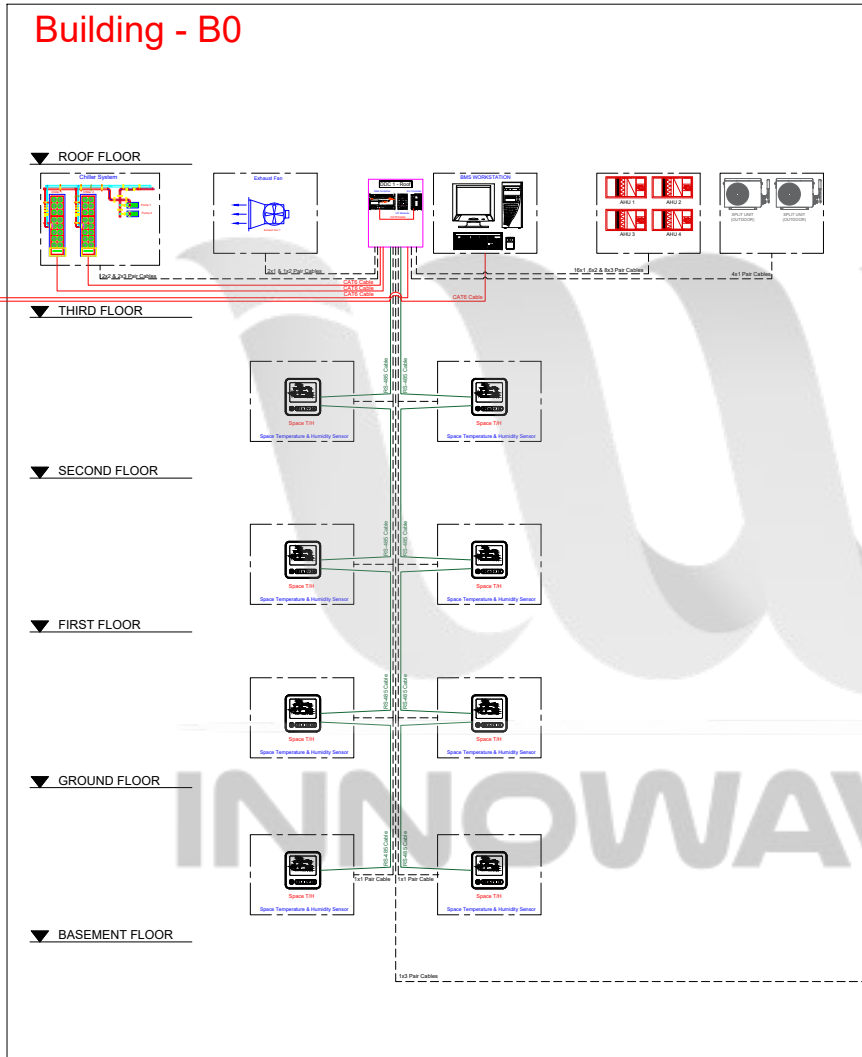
Building - B0

ROOF FLOOR

Chiller System

Exhaust Fan

DDC 1 - Roof

BMS WORKSTATION

AHU 1
AHU 2
AHU 3
AHU 4

SPLIT UNIT (OUTDOOR)
SPLIT UNIT (OUTDOOR)

12x2 & 2x3 Pair Cables
2x1 & 1x2 Pair Cables
10x1, 6x2 & 8x3 Pair Cables
4x1 Pair Cables
CAT6 Cable
CAT6 Cable
CAT6 Cable
CAT6 Cable

THIRD FLOOR

RS-485 Cable
RS-485 Cable

Space T/H
Space Temperature & Humidity Sensor
Space T/H
Space Temperature & Humidity Sensor

SECOND FLOOR

RS-485 Cable
RS-485 Cable

Space T/H
Space Temperature & Humidity Sensor
Space T/H
Space Temperature & Humidity Sensor

FIRST FLOOR

RS-485 Cable
RS-485 Cable

Space T/H
Space Temperature & Humidity Sensor
Space T/H
Space Temperature & Humidity Sensor

GROUND FLOOR

INNOWAV

RS-485 Cable
RS-485 Cable

1x1 Pair Cable
1x1 Pair Cable

Space T/H
Space Temperature & Humidity Sensor
Space T/H
Space Temperature & Humidity Sensor

BASEMENT FLOOR

1x3 Pair Cables